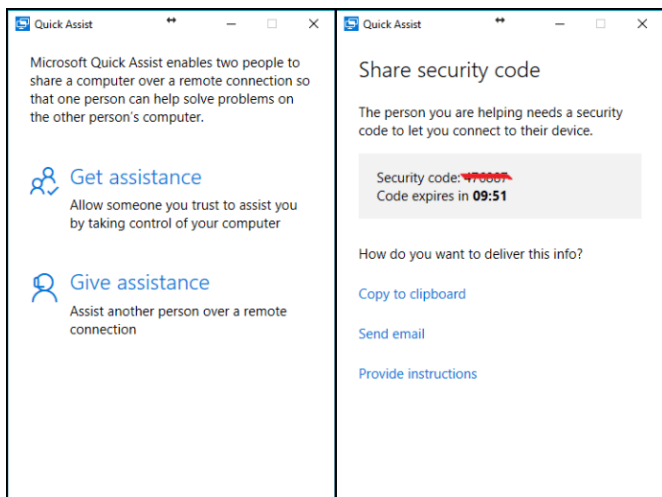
Quick Assist

Microsoft Quick Assist enables two people to share a computer over a remote connection so that one person can help solve problems on the other person's computer.

Get assistance

Allow someone you trust to assist you by taking control of your computer

Give assistance

Assist another person over a remote connection

Quick Assist

Share security code

The person you are helping needs a security code to let you connect to their device.

Security code: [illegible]
Code expires in 09:51

How do you want to deliver this info?

Copy to clipboard

Send email

Provide instructions